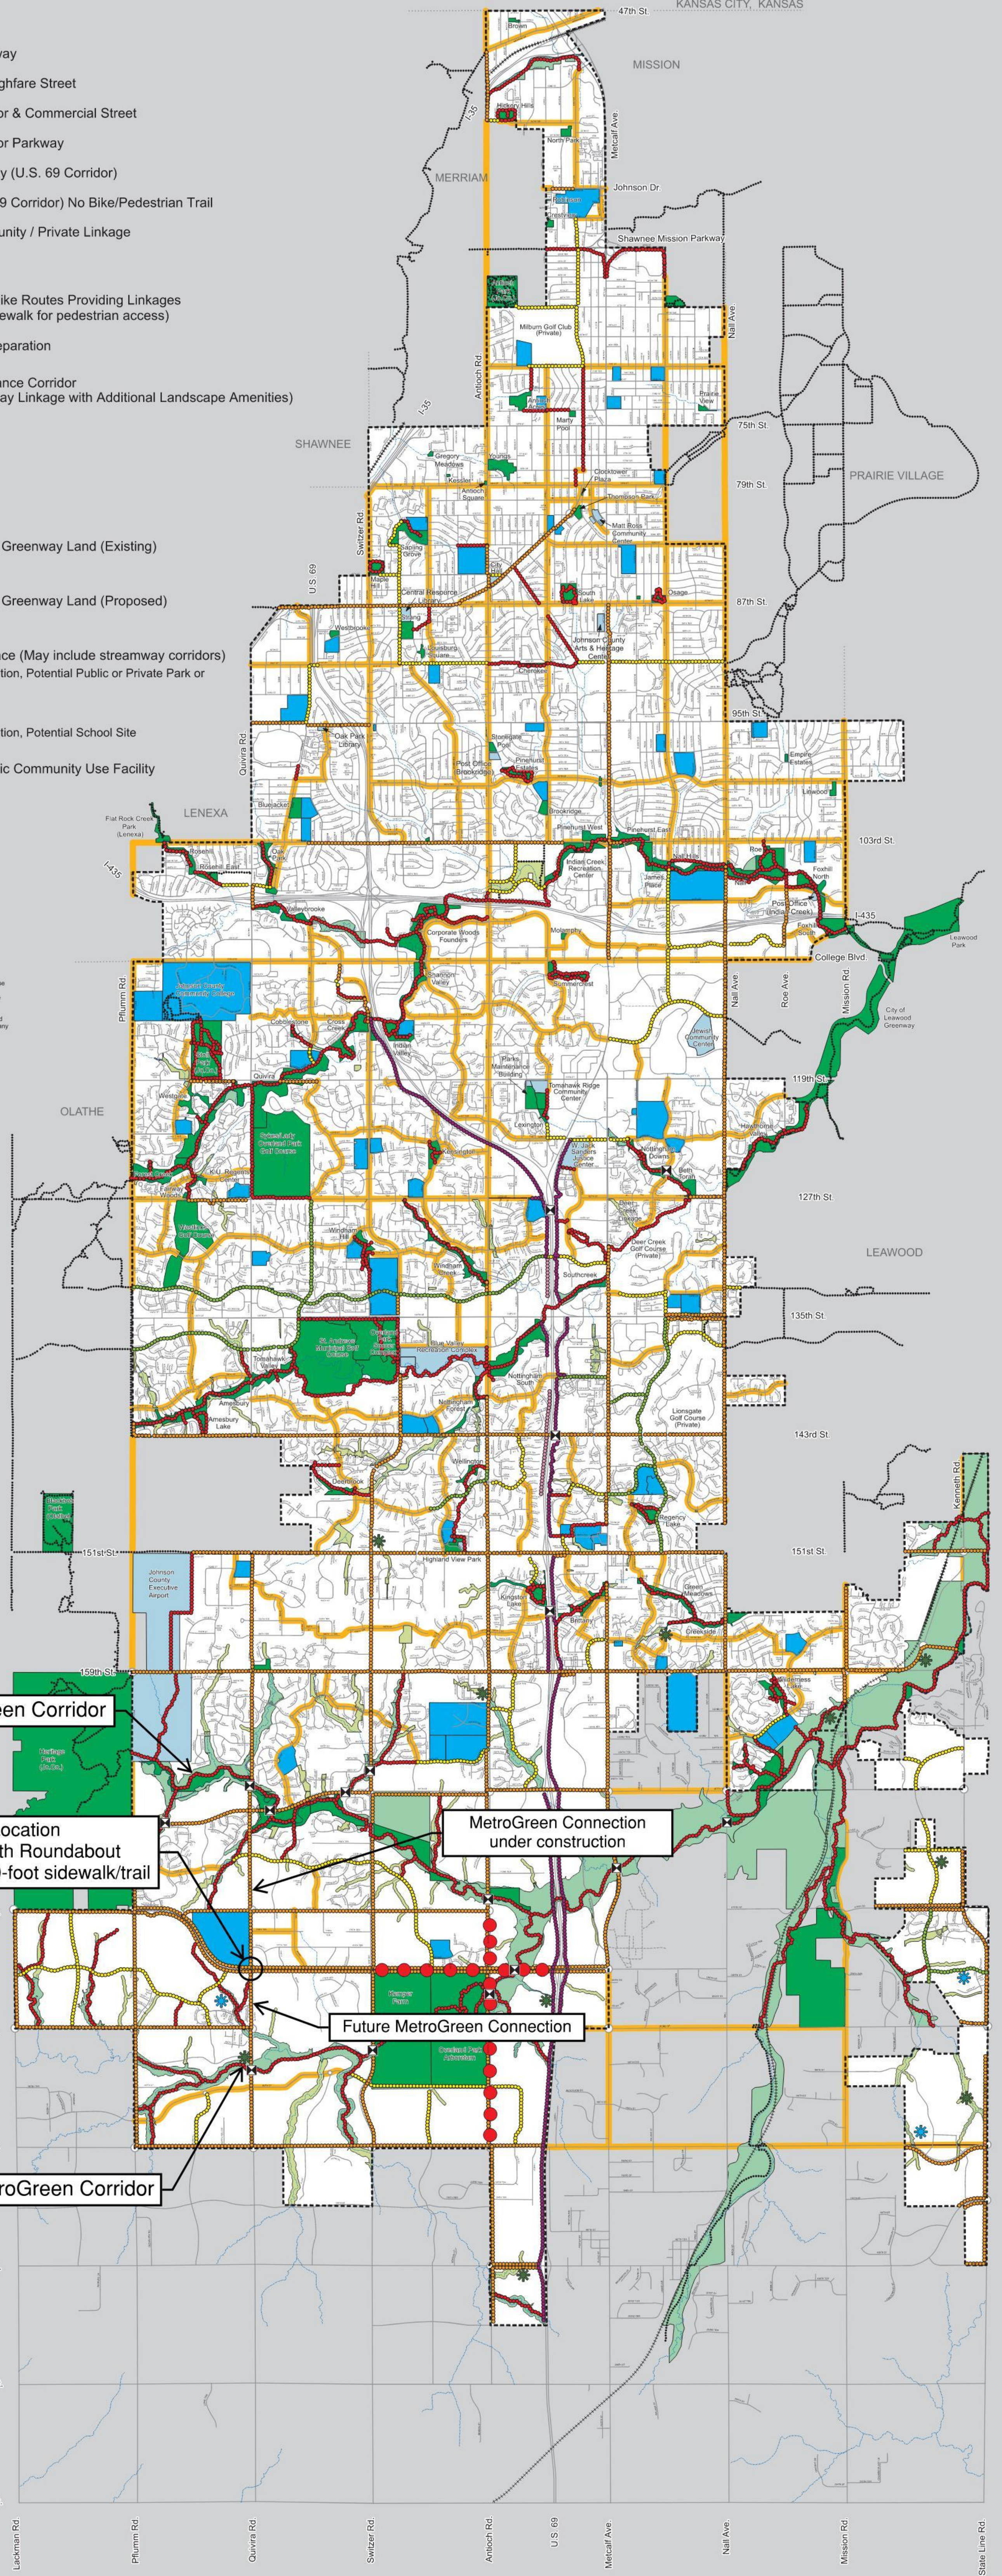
way
ghfare Street
or & Commercial Street
or Parkway
y (U.S. 69 Corridor)
9 Corridor) No Bike/Pedestrian Trail
unity / Private Linkage

ike Routes Providing Linkages
ewalk for pedestrian access)
eparation
ance Corridor
ay Linkage with Additional Landscape Amenities)

Greenway Land (Existing)

Greenway Land (Proposed)

ce (May include streamway corridors)
tion, Potential Public or Private Park or

tion, Potential School Site

ic Community Use Facility

47th St.
KANSAS CITY, KANSAS
MISSION
MERRIAM
SHAWNEE
PRAIRIE VILLAGE
LENEXA
OLATHE
LEAWOOD

Johnson Dr
Shawnee Mission Parkway
Metcalf Ave
Nall Ave
Antioch Rd
Switzer Rd
U.S. 69
Quivira Rd
Pflumm Rd
I-35
I-435
75th St.
79th St.
87th St.
95th St.
103rd St.
College Blvd.
119th St.
127th St.
135th St.
143rd St.
151st St.
159th St.
Kenneth Rd
Roe Ave
Mission Rd

Brown
Hickory Hills
North Park
Milburn Golf Club (Private)
Prairie View
Marty Pool
Gregory Meadows
Kessler
Antioch Square
Youngs
Clocktower Plaza
Thompson Park
Matt Ross Community Center
Sapling Grove
City Hall
Maple Hill
Central Resource Library
South Lake
Osage
Westbrook
Johnson County Arts & Heritage Center
Cherokee
Oak Park Library
Post Office Brookridge
Pinehurst Estates
Brookridge
Pinehurst West
Pinehurst East
Empire Estates
Linwood
Bluejacket
Flat Rock Creek Park (Lenexa)
Rosehill
Rosehill East
Valleybrooke
Indian Creek Recreation Center
James Place
Hills
Roe
Foxhill North
Foxhill South
Post Office (Indian Creek)
Leawood Park
City of Leawood Greenway
Corporate Woods Founders
Moneyhr
Summercrest
Jewish Community Center
Parks Maintenance Building
Tomahawk Ridge Community Center
Lexington
Quivira
Westgate
Hawthorne
W. Jack Sanders Justice Center
Nottingham Downs
Deer Creek Golf Course (Private)
Windham
Southcreek
St. Andrews Municipal Golf Course
Blue Valley Recreation Complex
Nottingham South
Tomahawk Valley
Amesbury
Amesbury Lake
Lionsgate Golf Course (Private)
Wellington
Regency Lake
Highland View Park
Kingston
Brittany
Green Meadows
Creekside
Johnson County Executive Airport
Heritage Park (Jo.Co.)
Overland Park Arboretum

een Corridor
ocation
th Roundabout
-foot sidewalk/trail
MetroGreen Connection under construction
Future MetroGreen Connection
roGreen Corridor

Lackman Rd
Pflumm Rd
Quivira Rd
Switzer Rd
Antioch Rd
U.S. 69
Metcalf Ave
Nall Ave
Mission Rd
State Line Rd